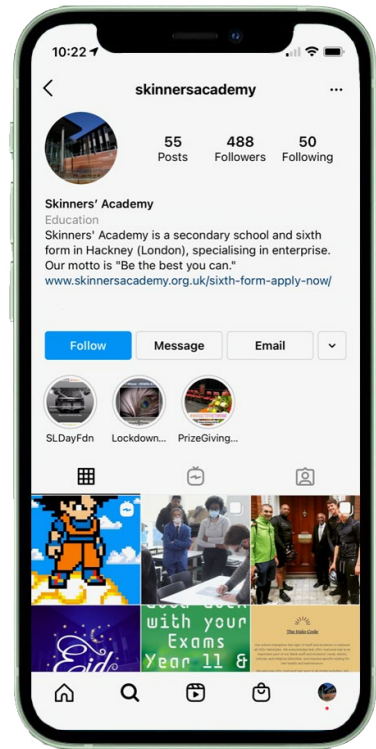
10:22

skinnersacademy

55
Posts

488
Followers

50
Following

Skinners' Academy
Education
Skinners' Academy is a secondary school and sixth form in Hackney (London), specialising in enterprise. Our motto is "Be the best you can."
www.skinnersacademy.org.uk/sixth-form-apply-now/

Follow
Message
Email

SLDayFdn
Lockdown...
PrizeGiving...

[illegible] with your Exams Year 11 &

Eid

The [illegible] Code

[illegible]